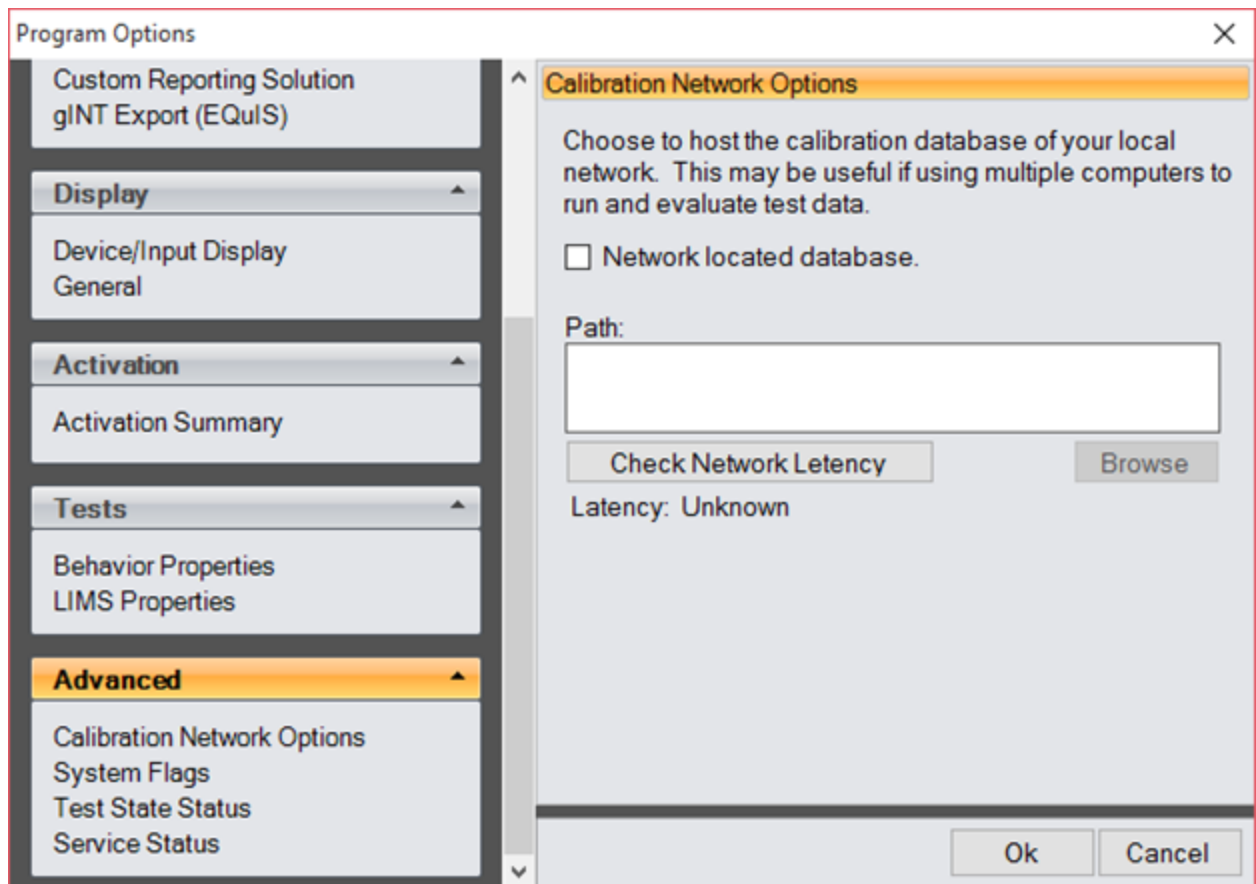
Program Options

Custom Reporting Solution
gINT Export (EQuIS)

Display

Device/Input Display
General

Activation

Activation Summary

Tests

Behavior Properties
LIMS Properties

Advanced

Calibration Network Options
System Flags
Test State Status
Service Status

Calibration Network Options

Choose to host the calibration database of your local network. This may be useful if using multiple computers to run and evaluate test data.

Network located database.

Path:

Check Network Letency

Browse

Latency: Unknown

Ok

Cancel